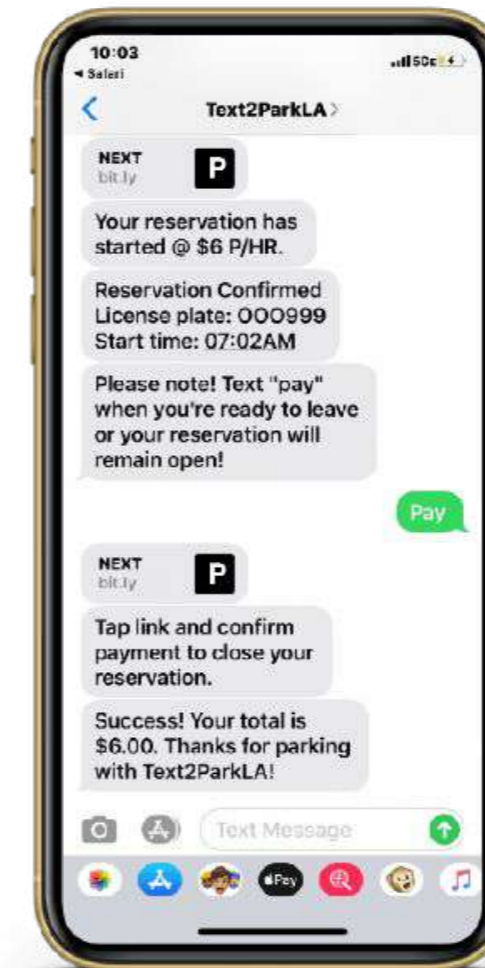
10:03
◂ Safari
5G

<
Text2ParkLA >

NEXT
bit.ly
P

Your reservation has started @ $6 P/HR.

Reservation Confirmed
License plate: OOO999
Start time: 07:02AM

Please note! Text "pay" when you're ready to leave or your reservation will remain open!

Pay

NEXT
bit.ly
P

Tap link and confirm payment to close your reservation.

Success! Your total is $6.00. Thanks for parking with Text2ParkLA!

Text Message

Pay